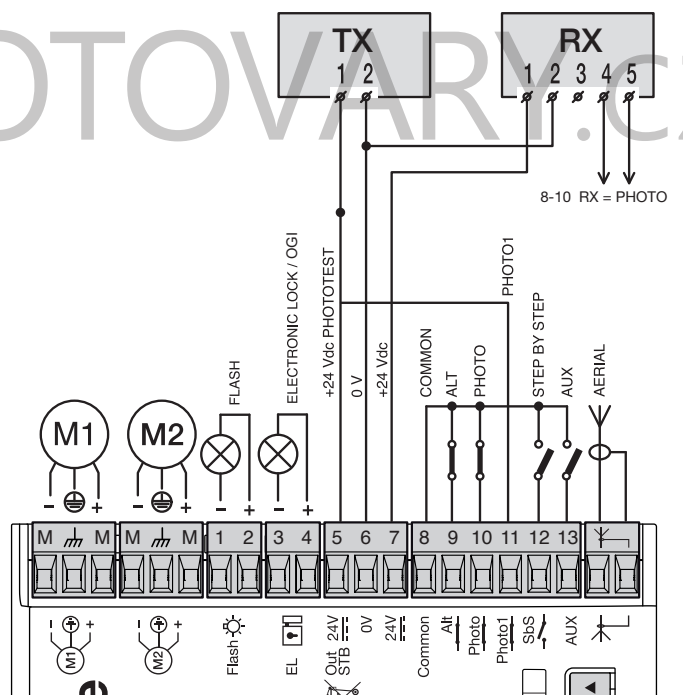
OTOVARY.C

TX
1 2

RX
1 2 3 4 5

8-10 RX = PHOTO

PHOTO1

+24 Vdc PHOTOTEST
0 V
+24 Vdc
ELECTRONIC LOCK / OGI
FLASH
COMMON
ALT
PHOTO
STEP BY STEP
AUX
AERIAL

M1
M2

- +
- +
- +
- +

M M M M 1 2 3 4 5 6 7 8 9 10 11 12 13

M1
M2
Flash
EL
Out STB 24V
0V
24V
Common
Alt
Photo
Photo1
SbS
AUX